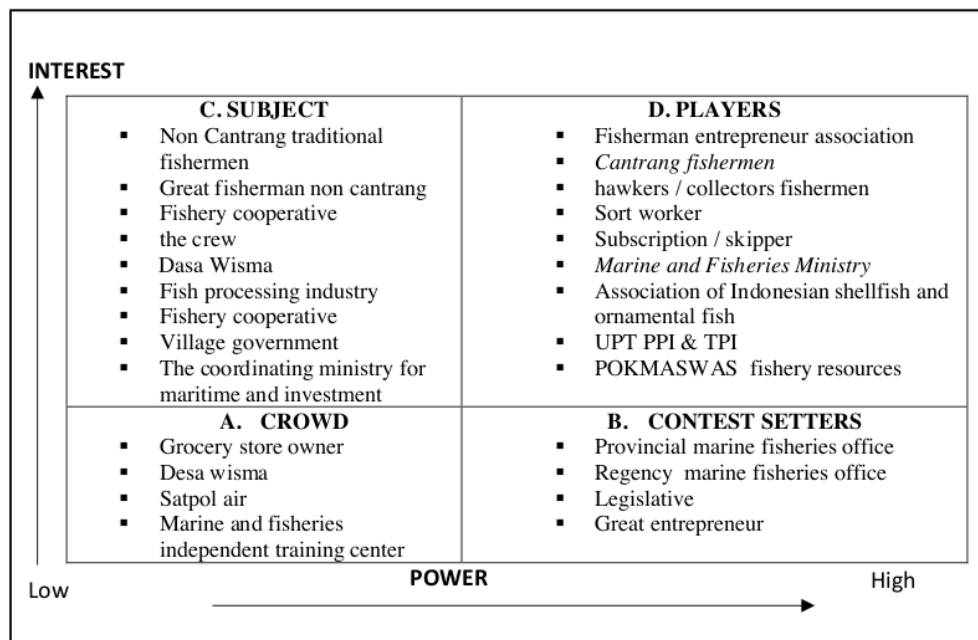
INTEREST

| C. SUBJECT | D. PLAYERS |
|---|---|
| ▪ Non Cantrang traditional fishermen<br>▪ Great fisherman non cantrang<br>▪ Fishery cooperative<br>▪ the crew<br>▪ Dasa Wisma<br>▪ Fish processing industry<br>▪ Fishery cooperative<br>▪ Village government<br>▪ The coordinating ministry for maritime and investment | ▪ Fisherman entrepreneur association<br>▪ *Cantrang fishermen*<br>▪ hawkers / collectors fishermen<br>▪ Sort worker<br>▪ Subscription / skipper<br>▪ *Marine and Fisheries Ministry*<br>▪ Association of Indonesian shellfish and ornamental fish<br>▪ UPT PPI & TPI<br>▪ POKMASWAS fishery resources |
| **A. CROWD** | **B. CONTEST SETTERS** |
| ▪ Grocery store owner<br>▪ Desa wisma<br>▪ Satpol air<br>▪ Marine and fisheries independent training center | ▪ Provincial marine fisheries office<br>▪ Regency marine fisheries office<br>▪ Legislative<br>▪ Great entrepreneur |

Low POWER High